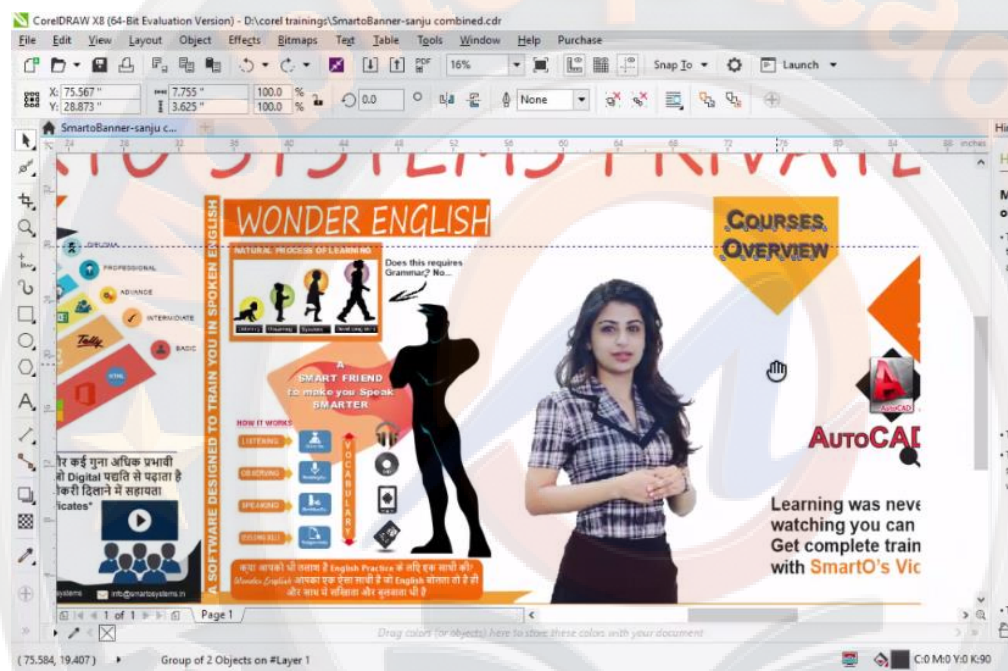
CorelDRAW X8 (64-Bit Evaluation Version) - D:\corel trainings\SmartoBanner-sanju combined.cdr

File Edit View Layout Object Effects Bitmaps Text Table Tools Window Help Purchase

16% Snap To Launch

X: 75.567 " Y: 28.873 " 7.755 " 3.625 " 100.0 % 100.0 % 0.0 None

SmartoBanner-sanju c...

inches

TO SYSTEMS PRIVATE

DIPLOMA PROFESSIONAL ADVANCE INTERMEDIATE BASIC

Tally HTML

र कई गुना अधिक प्रभावी
ो Digital पद्धति से पढ़ाता है
करी दिलाने में सहायता
ficates"

info@smartosystems.in

WONDER ENGLISH

A SOFTWARE DESIGNED TO TRAIN YOU IN SPOKEN ENGLISH

NATURAL PROCESS OF LEARNING

Does this requires Grammar? No...

A SMART FRIEND to make you Speak SMARTER

HOW IT WORKS

LISTENING OBSERVING SPEAKING

VOCABULARY

क्या आपको भी तलाश है English Practice के लिए एक साथी की?
Wonder English आपका एक ऐसा साथी है जो English बोलता है
और साथ में सिखाता और सुधारता भी है

COURSES OVERVIEW

AUTOCAD

Learning was neve
watching you can
Get complete train
with SmartO's Vi

1 of 1 Page 1

Drag colors (or objects) here to store these colors with your document

(75.584, 19.407) Group of 2 Objects on #Layer 1 C:0 M:0 Y:0 K:90